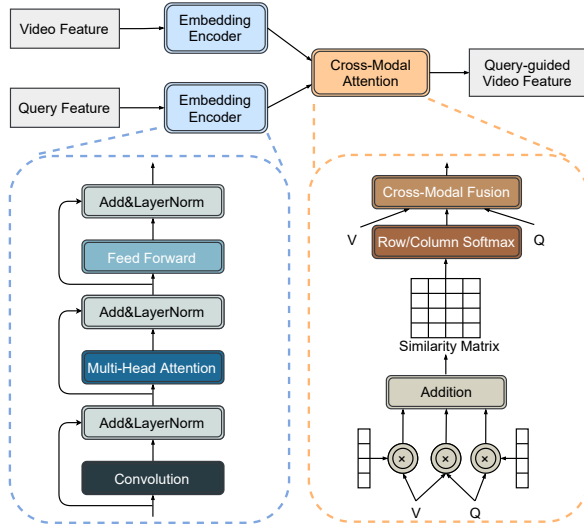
Video Feature

Embedding Encoder

Query Feature

Embedding Encoder

Cross-Modal Attention

Query-guided Video Feature

Add&LayerNorm

Feed Forward

Add&LayerNorm

Multi-Head Attention

Add&LayerNorm

Convolution

Cross-Modal Fusion

V

Row/Column Softmax

Q

Similarity Matrix

Addition

×

×

×

V

Q